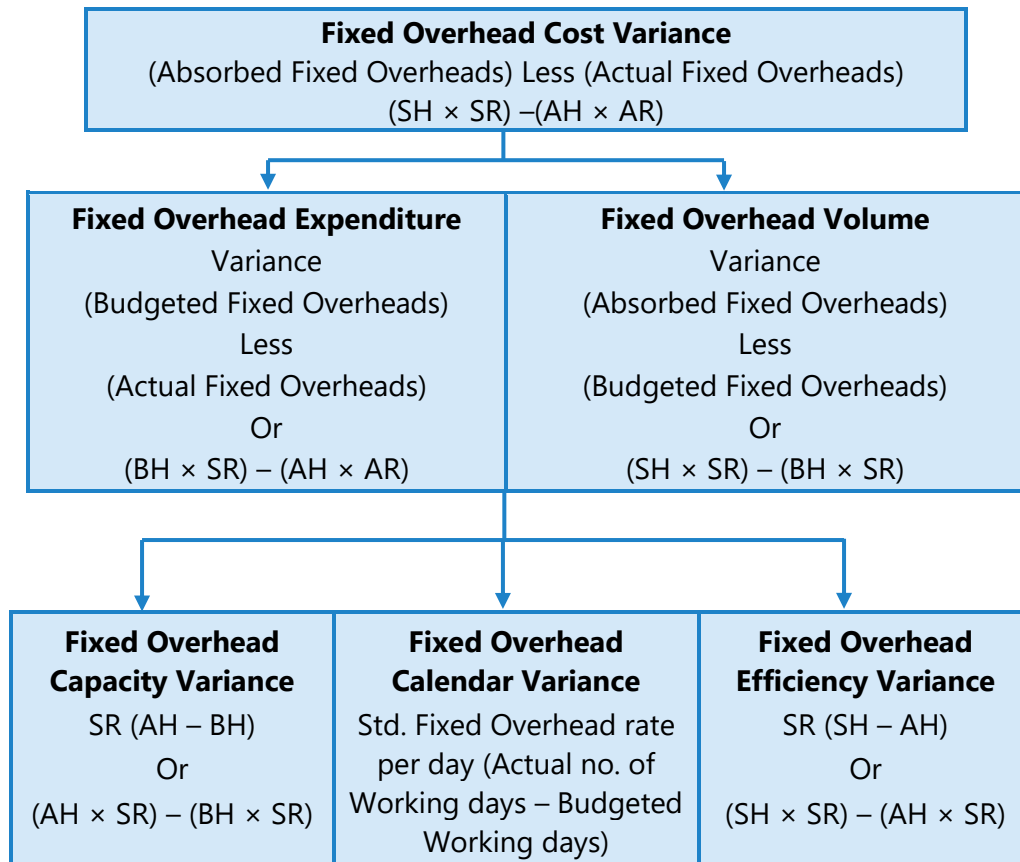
**Fixed Overhead Cost Variance**
(Absorbed Fixed Overheads) Less (Actual Fixed Overheads)
(SH × SR) –(AH × AR)

**Fixed Overhead Expenditure**
Variance
(Budgeted Fixed Overheads)
Less
(Actual Fixed Overheads)
Or
(BH × SR) – (AH × AR)

**Fixed Overhead Volume**
Variance
(Absorbed Fixed Overheads)
Less
(Budgeted Fixed Overheads)
Or
(SH × SR) – (BH × SR)

**Fixed Overhead Capacity Variance**
SR (AH – BH)
Or
(AH × SR) – (BH × SR)

**Fixed Overhead Calendar Variance**
Std. Fixed Overhead rate per day (Actual no. of Working days – Budgeted Working days)

**Fixed Overhead Efficiency Variance**
SR (SH – AH)
Or
(SH × SR) – (AH × SR)